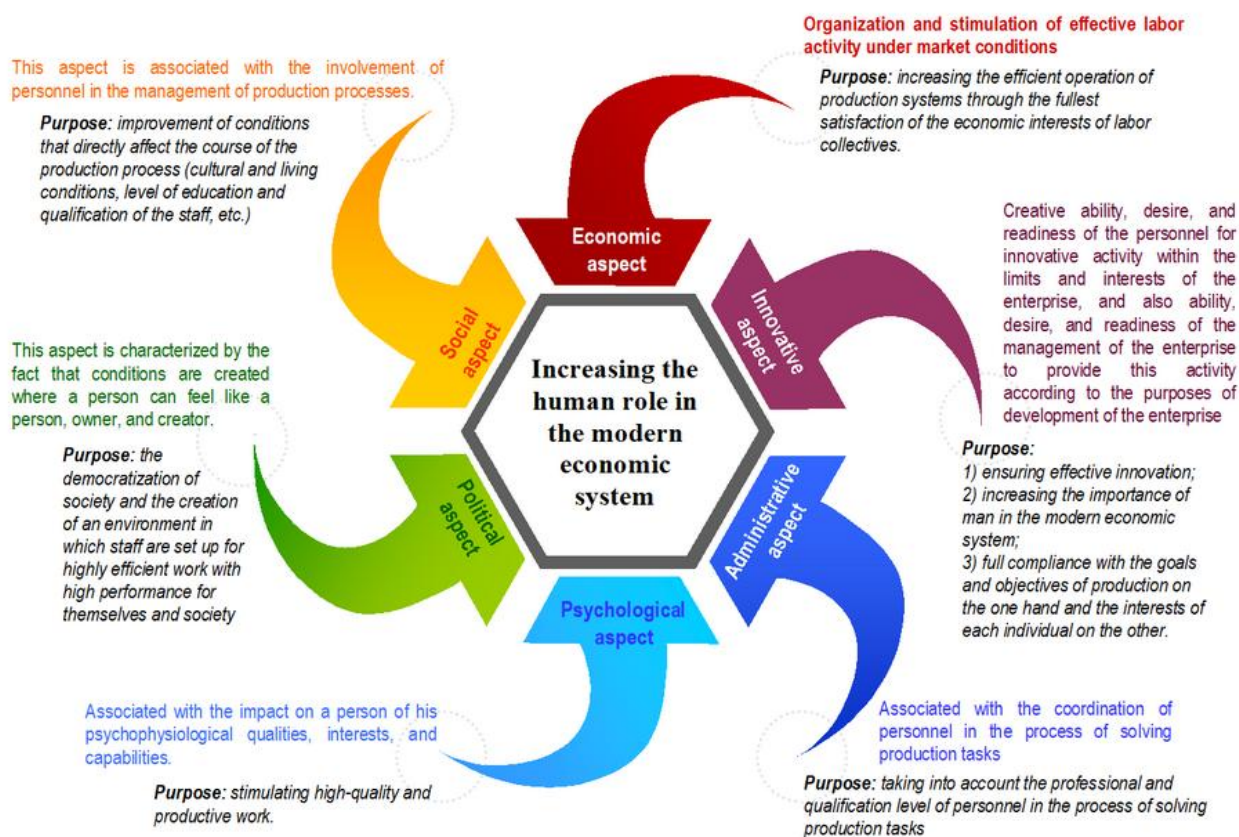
Organization and stimulation of effective labor activity under market conditions

Purpose: increasing the efficient operation of production systems through the fullest satisfaction of the economic interests of labor collectives.

This aspect is associated with the involvement of personnel in the management of production processes.

Purpose: improvement of conditions that directly affect the course of the production process (cultural and living conditions, level of education and qualification of the staff, etc.)

Creative ability, desire, and readiness of the personnel for innovative activity within the limits and interests of the enterprise, and also ability, desire, and readiness of the management of the enterprise to provide this activity according to the purposes of development of the enterprise

Economic aspect

Social aspect

Innovative aspect

Increasing the human role in the modern economic system

This aspect is characterized by the fact that conditions are created where a person can feel like a person, owner, and creator.

Purpose: the democratization of society and the creation of an environment in which staff are set up for highly efficient work with high performance for themselves and society

Political aspect

Administrative aspect

Psychological aspect

Purpose:
1) ensuring effective innovation;
2) increasing the importance of man in the modern economic system;
3) full compliance with the goals and objectives of production on the one hand and the interests of each individual on the other.

Associated with the impact on a person of his psychophysiological qualities, interests, and capabilities.

Purpose: stimulating high-quality and productive work.

Associated with the coordination of personnel in the process of solving production tasks

Purpose: taking into account the professional and qualification level of personnel in the process of solving production tasks